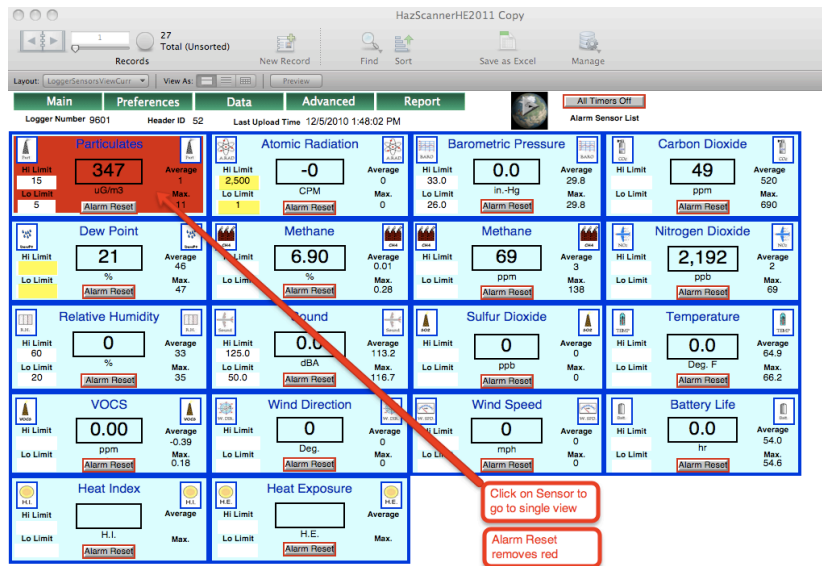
HazScannerHE2011 Copy

1

27
Total (Unsorted)

Records

New Record

Find

Sort

Save as Excel

Manage

Layout: LoggerSensorsViewCurr

View As:

Preview

Main

Preferences

Data

Advanced

Report

All Timers Off

Logger Number 9601

Header ID 52

Last Upload Time 12/5/2010 1:48:02 PM

Alarm Sensor List

Particulates
Hi Limit 15
Lo Limit 5
347
uG/m3
Average 1
Max. 11
Alarm Reset

Atomic Radiation
Hi Limit 2,500
Lo Limit 1
-0
CPM
Average 0
Max. 0
Alarm Reset

Barometric Pressure
Hi Limit 33.0
Lo Limit 26.0
0.0
in.-Hg
Average 29.8
Max. 29.8
Alarm Reset

Carbon Dioxide
Hi Limit
Lo Limit
49
ppm
Average 520
Max. 690
Alarm Reset

Dew Point
Hi Limit
Lo Limit
21
%
Average 46
Max. 47
Alarm Reset

Methane
Hi Limit
Lo Limit
6.90
%
Average 0.01
Max. 0.28
Alarm Reset

Methane
Hi Limit
Lo Limit
69
ppm
Average 3
Max. 138
Alarm Reset

Nitrogen Dioxide
Hi Limit
Lo Limit
2,192
ppb
Average 2
Max. 69
Alarm Reset

Relative Humidity
Hi Limit 60
Lo Limit 20
0
%
Average 33
Max. 35
Alarm Reset

Sound
Hi Limit 125.0
Lo Limit 50.0
0.0
dBA
Average 113.2
Max. 116.7
Alarm Reset

Sulfur Dioxide
Hi Limit
Lo Limit
0
ppb
Average 0
Max. 0
Alarm Reset

Temperature
Hi Limit
Lo Limit
0.0
Deg. F
Average 64.9
Max. 66.2
Alarm Reset

VOCS
Hi Limit
Lo Limit
0.00
ppm
Average -0.39
Max. 0.18
Alarm Reset

Wind Direction
Hi Limit
Lo Limit
0
Deg.
Average 0
Max. 0
Alarm Reset

Wind Speed
Hi Limit
Lo Limit
0
mph
Average 0
Max. 0
Alarm Reset

Battery Life
Hi Limit
Lo Limit
0.0
hr
Average 54.0
Max. 54.6
Alarm Reset

Heat Index
Hi Limit
Lo Limit
H.I.
Average
Max.
Alarm Reset

Heat Exposure
Hi Limit
Lo Limit
H.E.
Average
Max.
Alarm Reset

Click on Sensor to go to single view

Alarm Reset removes red